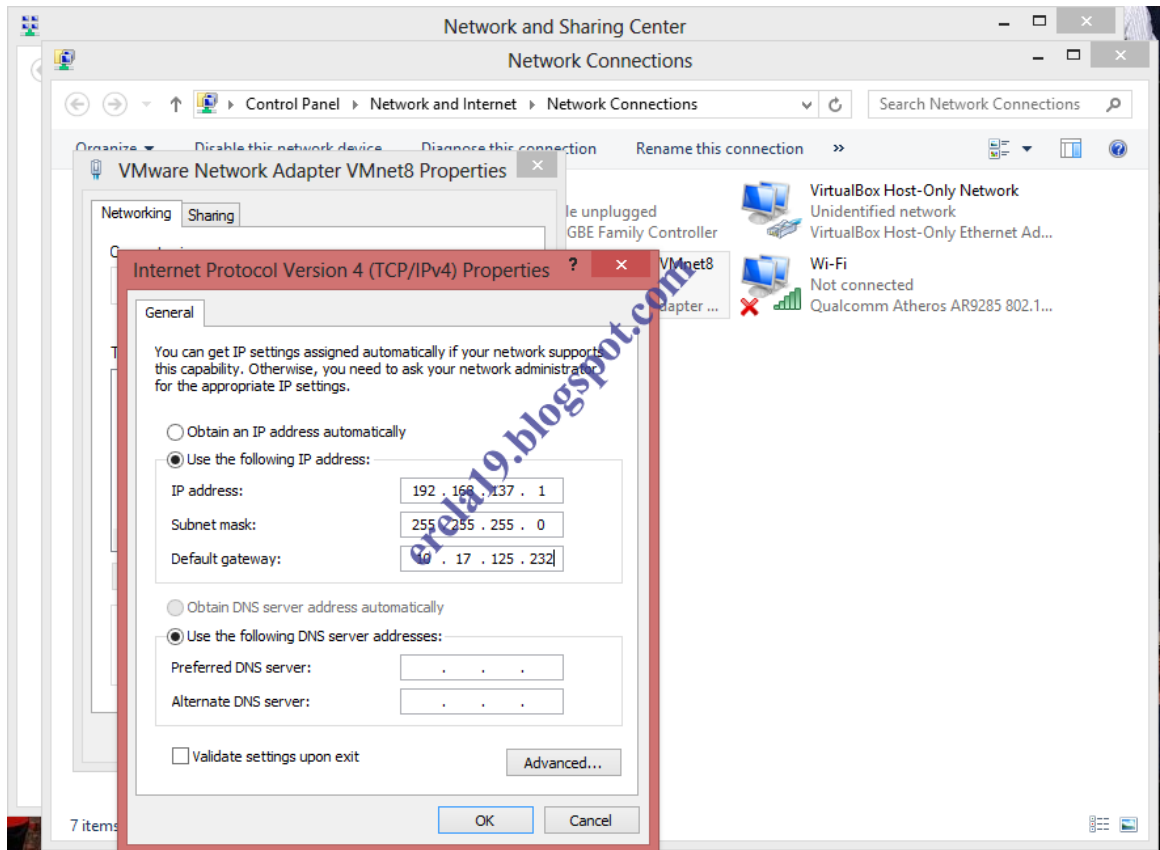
Network and Sharing Center

Network Connections

Control Panel ▸ Network and Internet ▸ Network Connections

Search Network Connections

Organize ▾ Disable this network device Diagnose this connection Rename this connection »

VMware Network Adapter VMnet8 Properties

Networking Sharing

le unplugged
GBE Family Controller

VirtualBox Host-Only Network
Unidentified network
VirtualBox Host-Only Ethernet Ad...

VMnet8
dapter ...

Wi-Fi
Not connected
Qualcomm Atheros AR9285 802.1...

Internet Protocol Version 4 (TCP/IPv4) Properties

General

You can get IP settings assigned automatically if your network supports this capability. Otherwise, you need to ask your network administrator for the appropriate IP settings.

Obtain an IP address automatically
Use the following IP address:
IP address: 192 . 168 . 137 . 1
Subnet mask: 255 . 255 . 255 . 0
Default gateway: 10 . 17 . 125 . 232

Obtain DNS server address automatically
Use the following DNS server addresses:
Preferred DNS server: . . .
Alternate DNS server: . . .

Validate settings upon exit

Advanced...

OK Cancel

7 items

erela19.blogspot.com